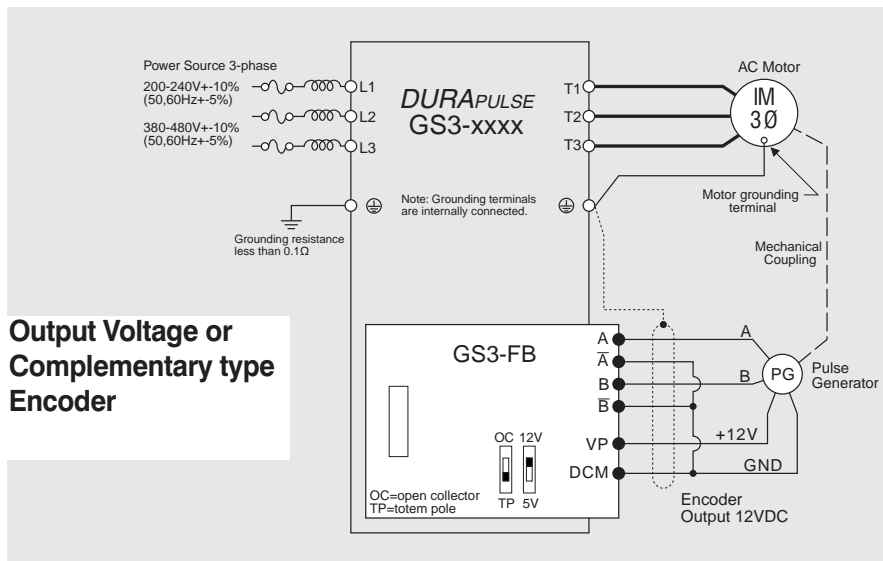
Power Source 3-phase
200-240V+-10%
(50,60Hz+-5%)
380-480V+-10%
(50,60Hz+-5%)

L1
L2
L3

DURAPULSE
GS3-xxxx

T1
T2
T3

AC Motor
IM
3Ø

Grounding resistance less than 0.1Ω

Note: Grounding terminals are internally connected.

Motor grounding terminal

Mechanical Coupling

Output Voltage or Complementary type Encoder

GS3-FB

A
$\overline{A}$
B
$\overline{B}$
VP
DCM

A
B
+12V
GND

PG
Pulse Generator

OC 12V
TP 5V

OC=open collector
TP=totem pole

Encoder
Output 12VDC